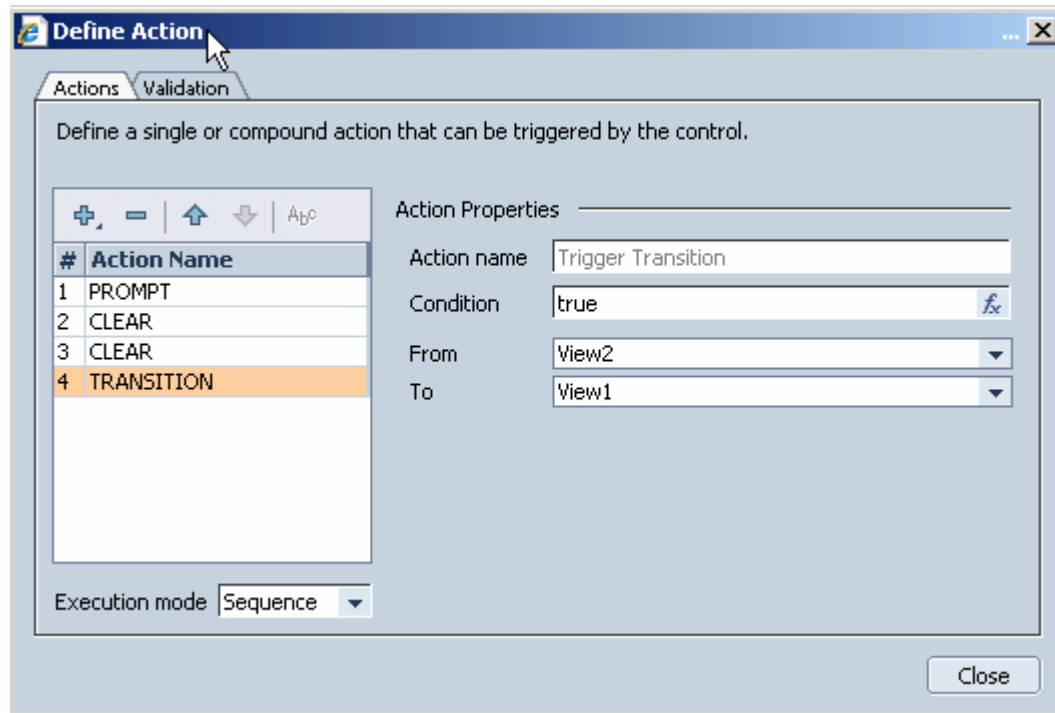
Define Action

Actions Validation

Define a single or compound action that can be triggered by the control.

| # | Action Name |
|---|---|
| 1 | PROMPT |
| 2 | CLEAR |
| 3 | CLEAR |
| 4 | TRANSITION |

Action Properties

Action name Trigger Transition

Condition true

From View2

To View1

Execution mode Sequence

Close